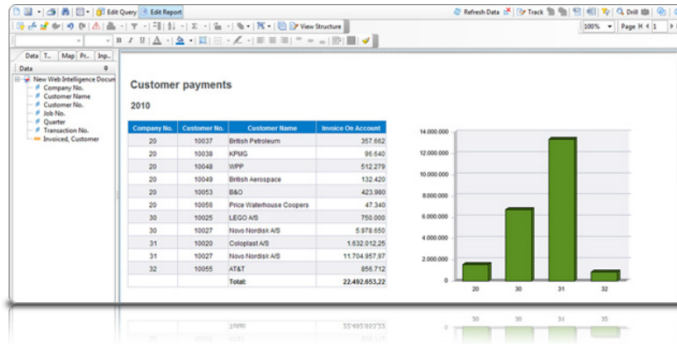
Edit Query | Edit Report | Refresh Data | Track | Drill | View Structure | 100% | Page 1

Data | T.. | Map | Pr.. | Inp..

Data

New Web Intelligence Docum
Company No.
Customer Name
Customer No.
Job No.
Quarter
Transaction No.
Invoiced, Customer

Customer payments

2010

| Company No. | Customer No. | Customer Name | Invoice On Account |
|---|---|---|---|
| 20 | 10037 | British Petroleum | 357.662 |
| 20 | 10038 | KPMG | 96.640 |
| 20 | 10048 | WPP | 512.279 |
| 20 | 10049 | British Aerospace | 132.420 |
| 20 | 10053 | B&O | 423.980 |
| 20 | 10056 | Price Waterhouse Coopers | 47.340 |
| 30 | 10025 | LEGO A/S | 750.000 |
| 30 | 10027 | Novo Nordisk A/S | 5.978.650 |
| 31 | 10020 | Coloplast A/S | 1.632.012,25 |
| 31 | 10027 | Novo Nordisk A/S | 11.704.957,97 |
| 32 | 10055 | AT&T | 856.712 |
| | | Total: | 22.492.653,22 |

14.000.000
12.000.000
10.000.000
8.000.000
6.000.000
4.000.000
2.000.000
0
20
30
31
32